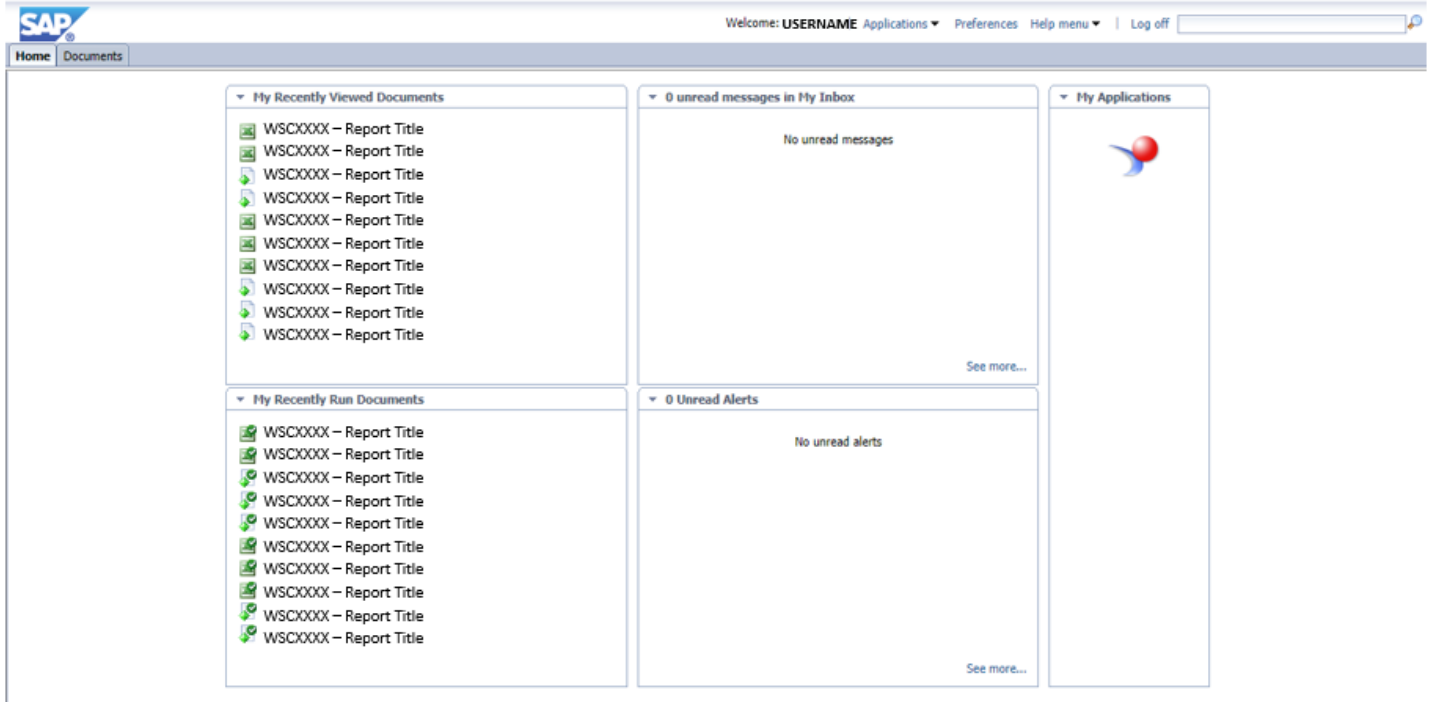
SAP

Welcome: USERNAME Applications Preferences Help menu | Log off

Home Documents

My Recently Viewed Documents

WSCXXXX – Report Title
WSCXXXX – Report Title
WSCXXXX – Report Title
WSCXXXX – Report Title
WSCXXXX – Report Title
WSCXXXX – Report Title
WSCXXXX – Report Title
WSCXXXX – Report Title
WSCXXXX – Report Title
WSCXXXX – Report Title

0 unread messages in My Inbox

No unread messages

See more...

My Applications

My Recently Run Documents

WSCXXXX – Report Title
WSCXXXX – Report Title
WSCXXXX – Report Title
WSCXXXX – Report Title
WSCXXXX – Report Title
WSCXXXX – Report Title
WSCXXXX – Report Title
WSCXXXX – Report Title
WSCXXXX – Report Title
WSCXXXX – Report Title

0 Unread Alerts

No unread alerts

See more...